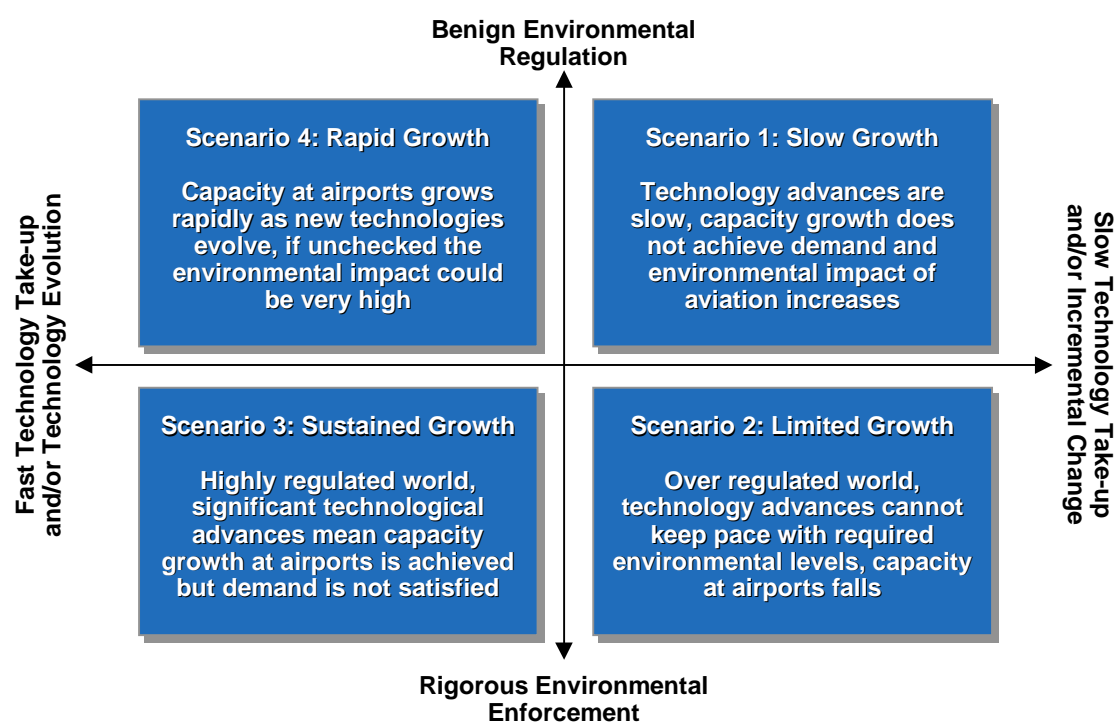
Benign Environmental Regulation

Fast Technology Take-up and/or Technology Evolution

Slow Technology Take-up and/or Incremental Change

Scenario 4: Rapid Growth

Capacity at airports grows rapidly as new technologies evolve, if unchecked the environmental impact could be very high

Scenario 1: Slow Growth

Technology advances are slow, capacity growth does not achieve demand and environmental impact of aviation increases

Scenario 3: Sustained Growth

Highly regulated world, significant technological advances mean capacity growth at airports is achieved but demand is not satisfied

Scenario 2: Limited Growth

Over regulated world, technology advances cannot keep pace with required environmental levels, capacity at airports falls

Rigorous Environmental Enforcement